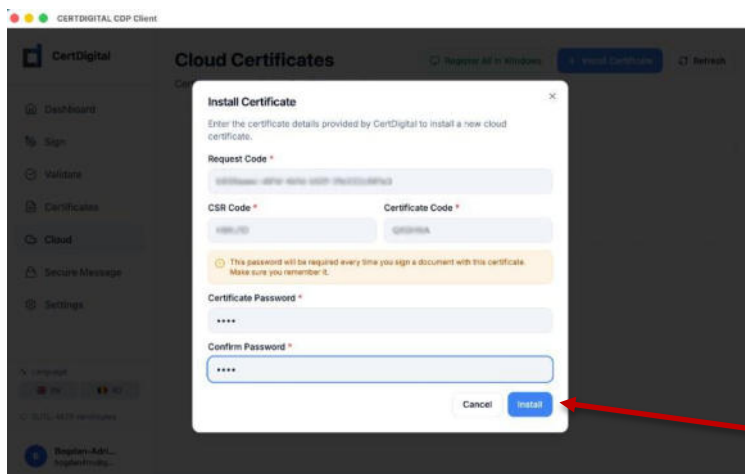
CERTDIGITAL CDP Client

CertDigital

Cloud Certificates

Register All in Windows

Install Certificate

Refresh

Dashboard

Sign

Validate

Certificates

Cloud

Secure Message

Settings

Language

EN

RO

Bogdan-Adri...

Install Certificate

×

Enter the certificate details provided by CertDigital to install a new cloud certificate.

Request Code *

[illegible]

CSR Code *

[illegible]

Certificate Code *

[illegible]

This password will be required every time you sign a document with this certificate. Make sure you remember it.

Certificate Password *

••••

Confirm Password *

••••

Cancel

Install